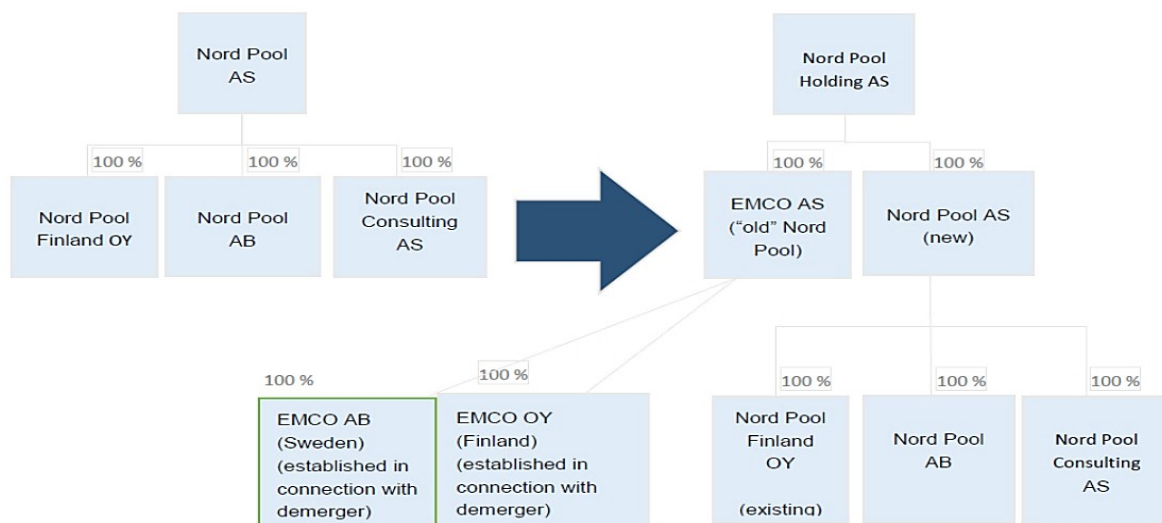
Nord Pool AS

100 %

100 %

100 %

Nord Pool Finland OY

Nord Pool AB

Nord Pool Consulting AS

Nord Pool Holding AS

100 %

100 %

EMCO AS ("old" Nord Pool)

Nord Pool AS (new)

100 %

100 %

EMCO AB (Sweden) (established in connection with demerger)

EMCO OY (Finland) (established in connection with demerger)

100 %

100 %

100 %

Nord Pool Finland OY

(existing)

Nord Pool AB

Nord Pool Consulting AS